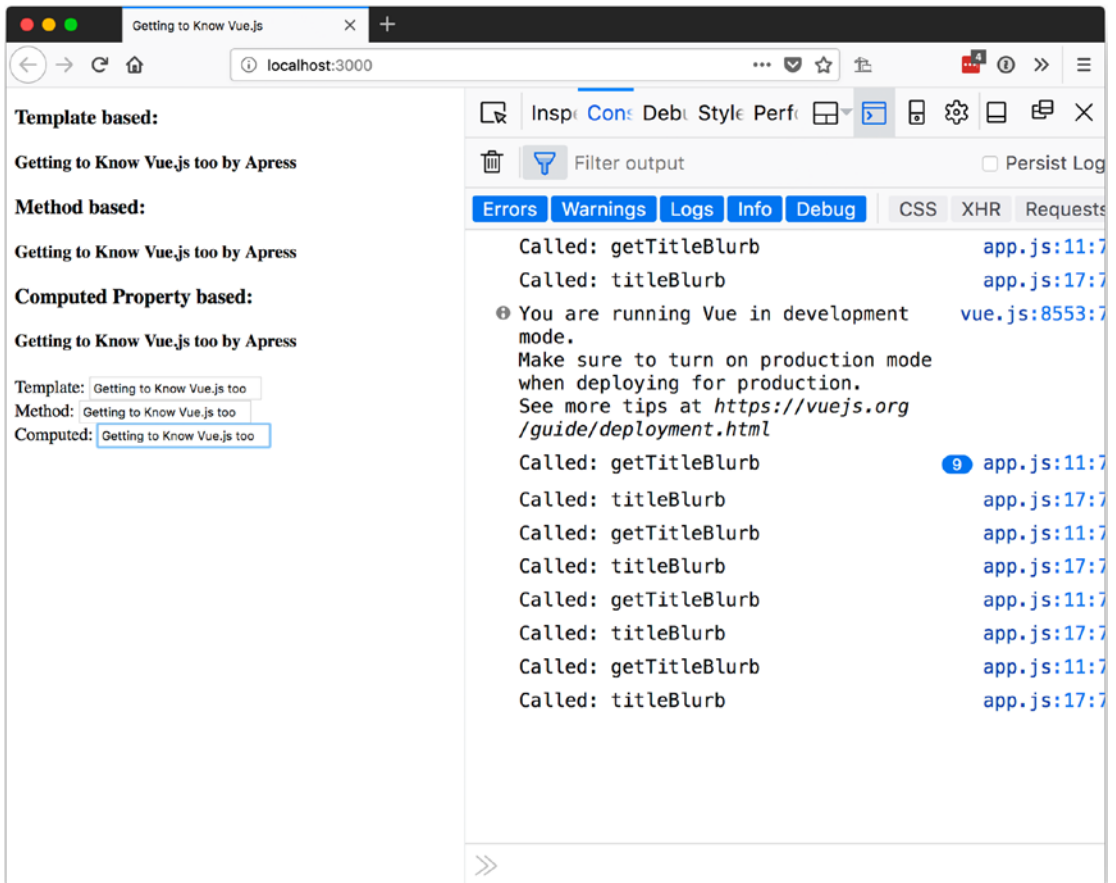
Getting to Know Vue.js

localhost:3000

Template based:

Getting to Know Vue.js too by Apress

Method based:

Getting to Know Vue.js too by Apress

Computed Property based:

Getting to Know Vue.js too by Apress

Template: Getting to Know Vue.js too
Method: Getting to Know Vue.js too
Computed: Getting to Know Vue.js too

Insp Cons Debu Style Perfo

Filter output

Persist Log

Errors Warnings Logs Info Debug CSS XHR Requests

Called: getTitleBlurb app.js:11:7
Called: titleBlurb app.js:17:7
You are running Vue in development mode.
Make sure to turn on production mode when deploying for production.
See more tips at https://vuejs.org/guide/deployment.html vue.js:8553:7
Called: getTitleBlurb 9 app.js:11:7
Called: titleBlurb app.js:17:7
Called: getTitleBlurb app.js:11:7
Called: titleBlurb app.js:17:7
Called: getTitleBlurb app.js:11:7
Called: titleBlurb app.js:17:7
Called: getTitleBlurb app.js:11:7
Called: titleBlurb app.js:17:7